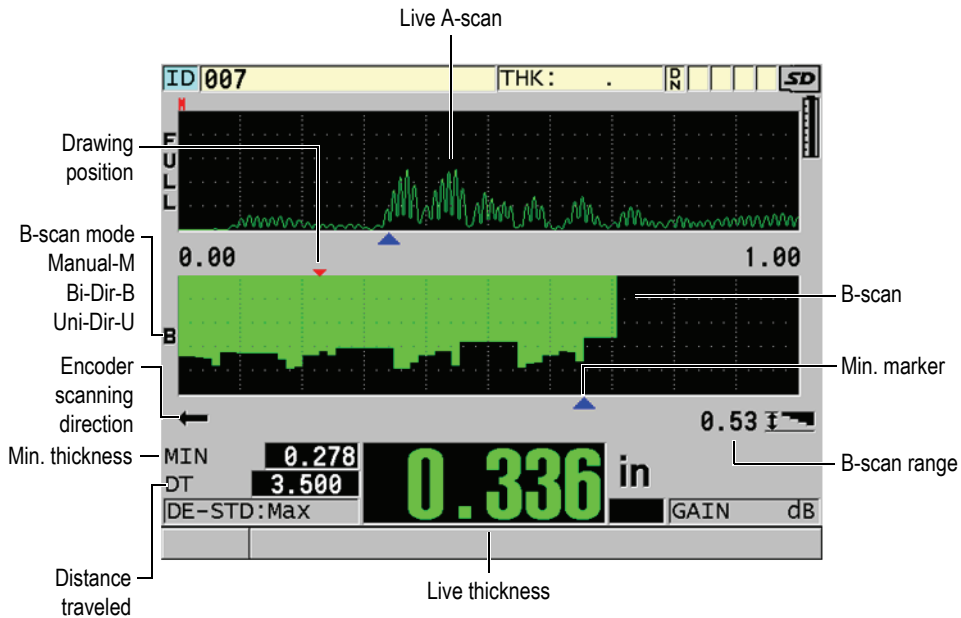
Live A-scan

ID 007 THK: . D N SD

M

F U L L

Drawing position

B-scan mode Manual-M Bi-Dir-B Uni-Dir-U

0.00 1.00

B

B-scan

Min. marker

Encoder scanning direction

0.53

B-scan range

Min. thickness

MIN 0.278

DT 3.500

0.336 in

DE-STD:Max

GAIN dB

Distance traveled

Live thickness